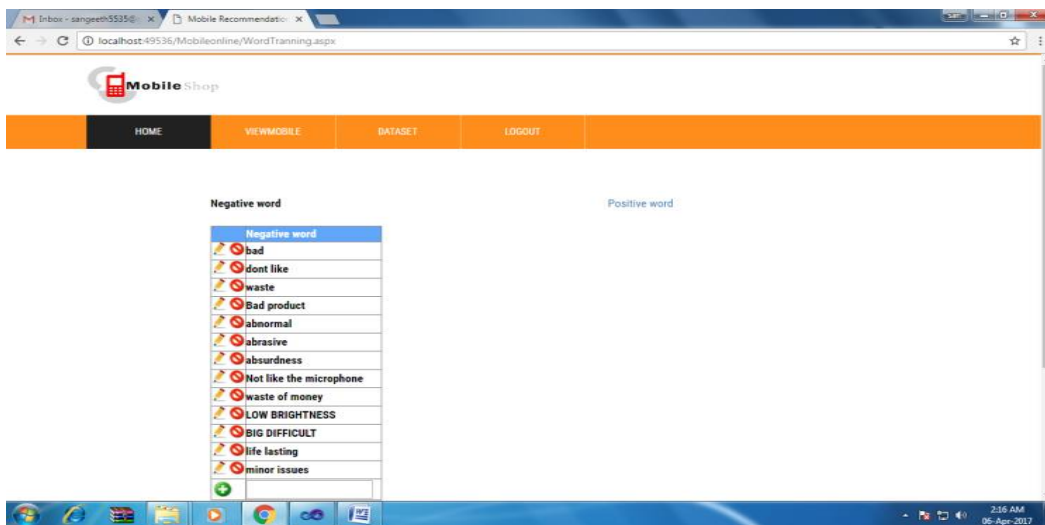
Inbox - sangeeth5535@ ×
Mobile Recommendatio ×

localhost:49536/Mobileonline/WordTranning.aspx

Mobile Shop

HOME
VIEWMOBILE
DATASET
LOGOUT

Negative word

Positive word

| | Negative word |
|---|---|
| | bad |
| | dont like |
| | waste |
| | Bad product |
| | abnormal |
| | abrasive |
| | absurdness |
| | Not like the microphone |
| | waste of money |
| | LOW BRIGHTNESS |
| | BIG DIFFICULT |
| | life lasting |
| | minor issues |

2:16 AM
06-Apr-2017